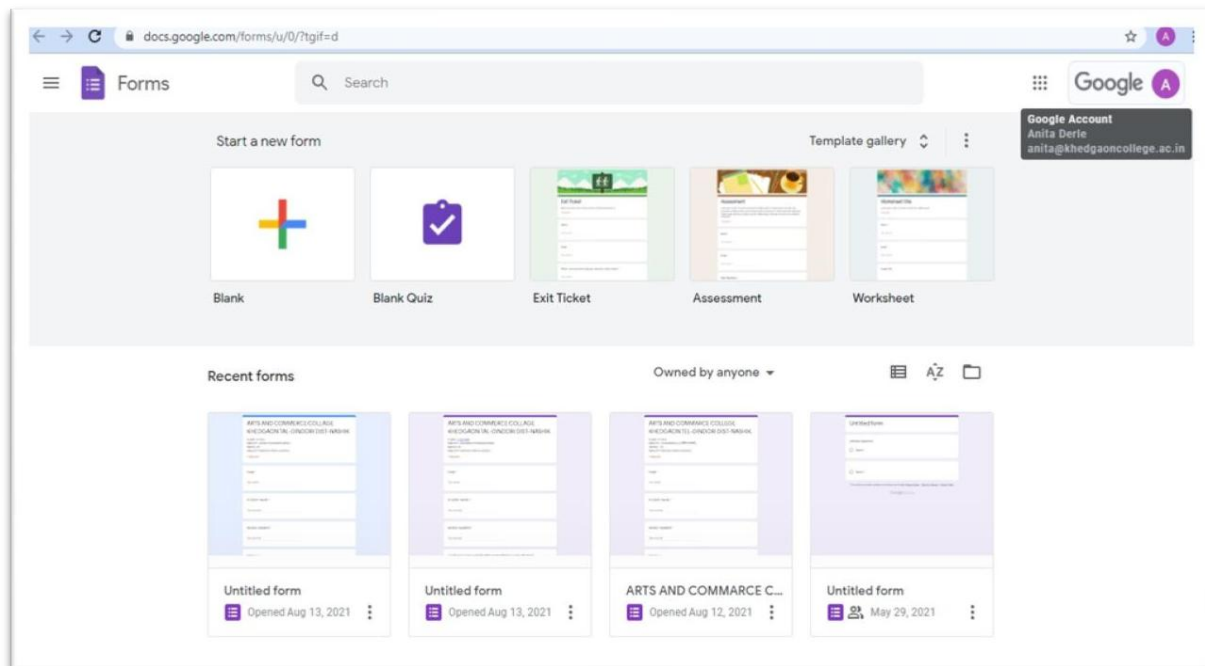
docs.google.com/forms/u/0/?tgif=d

Forms

Search

Google

Google Account
Anita Derle
anita@khedgaoncollege.ac.in

Start a new form

Template gallery

Blank

Blank Quiz

Exit Ticket

Assessment

Worksheet

Recent forms

Owned by anyone

ARTS AND COMMARCE COLLEGE KHEDGAON TAL-DINDORI DIST-NASHIK

ARTS AND COMMARCE COLLEGE KHEDGAON TAL-DINDORI DIST-NASHIK

ARTS AND COMMARCE COLLEGE KHEDGAON TAL-DINDORI DIST-NASHIK

Untitled form

Untitled form
Opened Aug 13, 2021

Untitled form
Opened Aug 13, 2021

ARTS AND COMMARCE C...
Opened Aug 12, 2021

Untitled form
May 29, 2021